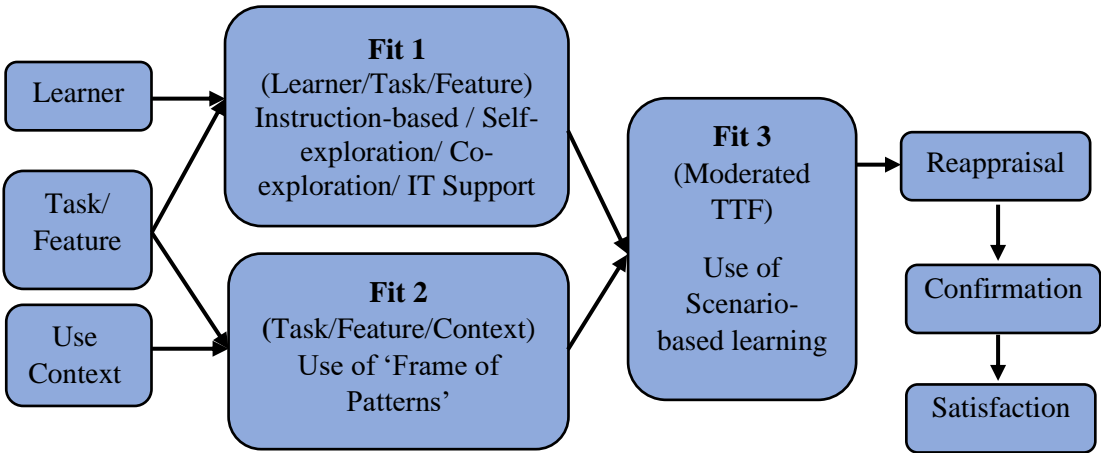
Learner

Task/ Feature

Use Context

Fit 1
(Learner/Task/Feature)
Instruction-based / Self-exploration/ Co-exploration/ IT Support

Fit 2
(Task/Feature/Context)
Use of 'Frame of Patterns'

Fit 3
(Moderated TTF)
Use of Scenario-based learning

Reappraisal

Confirmation

Satisfaction